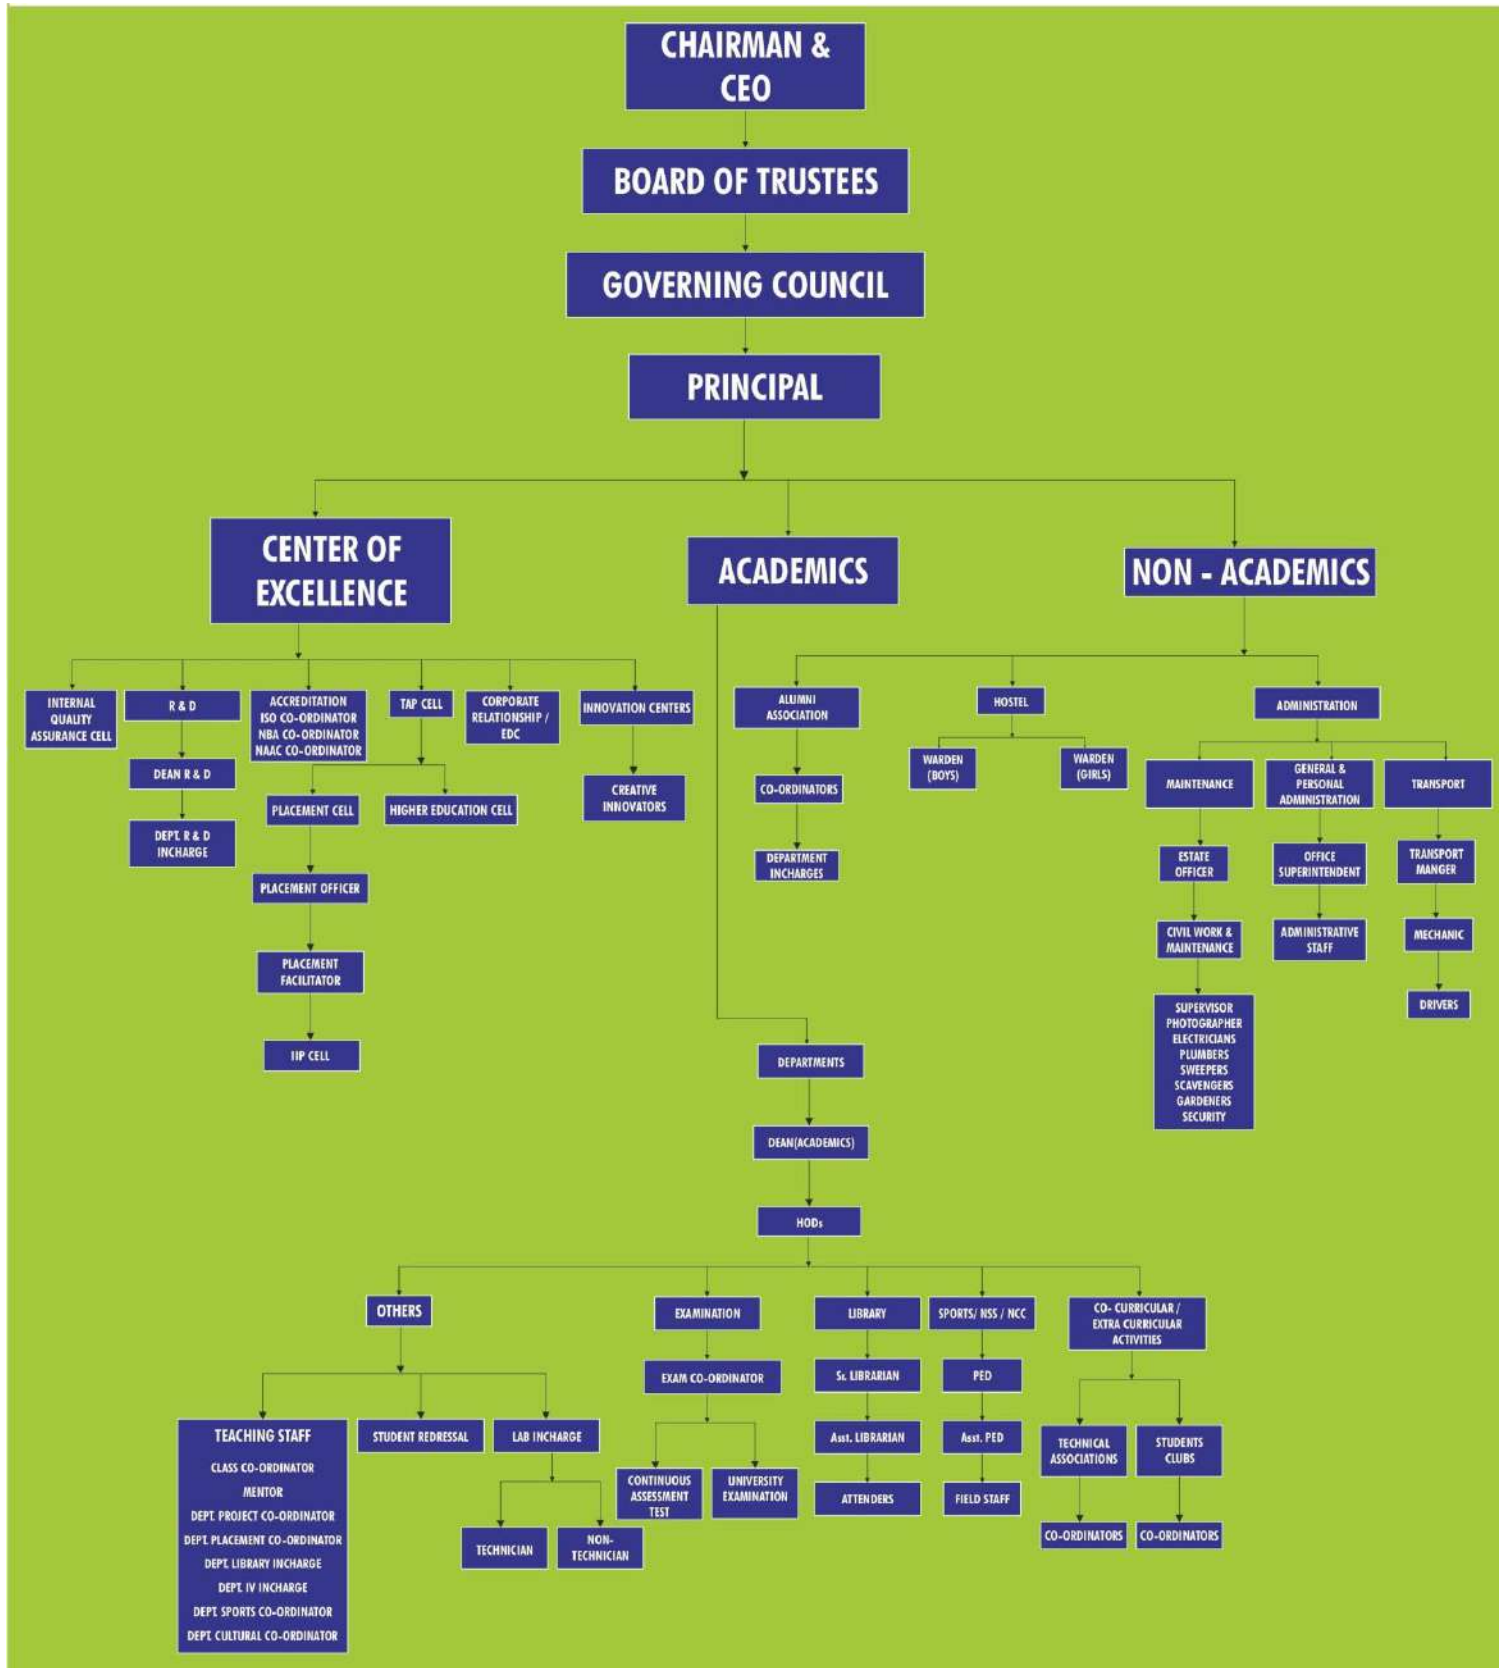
CHAIRMAN & CEO

BOARD OF TRUSTEES

GOVERNING COUNCIL

PRINCIPAL

CENTER OF EXCELLENCE

ACADEMICS

NON - ACADEMICS

INTERNAL QUALITY ASSURANCE CELL

R & D

DEAN R & D

DEPT. R & D INCHARGE

ACCREDITATION ISO CO-ORDINATOR NBA CO-ORDINATOR NAAC CO-ORDINATOR

TAP CELL

PLACEMENT CELL

PLACEMENT OFFICER

PLACEMENT FACILITATOR

IIP CELL

HIGHER EDUCATION CELL

CORPORATE RELATIONSHIP / EDC

INNOVATION CENTERS

CREATIVE INNOVATORS

ALUMNI ASSOCIATION

CO-ORDINATORS

DEPARTMENT INCHARGES

HOSTEL

WARDEN (BOYS)

WARDEN (GIRLS)

ADMINISTRATION

MAINTENANCE

ESTATE OFFICER

CIVIL WORK & MAINTENANCE

SUPERVISOR PHOTOGRAPHER ELECTRICIANS PLUMBERS SWEEPERS SCAVENGERS GARDENERS SECURITY

GENERAL & PERSONAL ADMINISTRATION

OFFICE SUPERINTENDENT

ADMINISTRATIVE STAFF

TRANSPORT

TRANSPORT MANGER

MECHANIC

DRIVERS

DEPARTMENTS

DEAN(ACADEMICS)

HODs

OTHERS

TEACHING STAFF
CLASS CO-ORDINATOR
MENTOR
DEPT. PROJECT CO-ORDINATOR
DEPT. PLACEMENT CO-ORDINATOR
DEPT. LIBRARY INCHARGE
DEPT. IV INCHARGE
DEPT. SPORTS CO-ORDINATOR
DEPT. CULTURAL CO-ORDINATOR

STUDENT REDRESSAL

LAB INCHARGE

TECHNICIAN

NON-TECHNICIAN

EXAMINATION

EXAM CO-ORDINATOR

CONTINUOUS ASSESSMENT TEST

UNIVERSITY EXAMINATION

LIBRARY

Sr. LIBRARIAN

Asst. LIBRARIAN

ATTENDERS

SPORTS/ NSS / NCC

PED

Asst. PED

FIELD STAFF

CO- CURRICULAR / EXTRA CURRICULAR ACTIVITIES

TECHNICAL ASSOCIATIONS

CO-ORDINATORS

STUDENTS CLUBS

CO-ORDINATORS